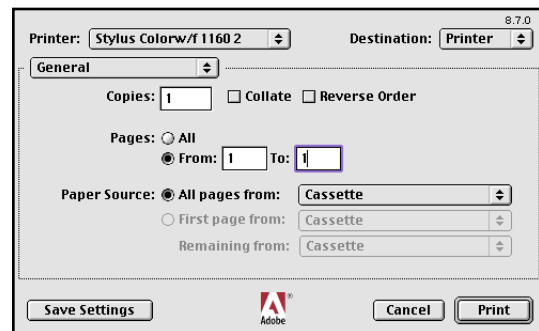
8.7.0

Printer: Stylus Colorw/f 1160 2

Destination: Printer

General

Copies: 1

Collate

Reverse Order

Pages: All

From: 1 To: 1

Paper Source: All pages from: Cassette

First page from: Cassette

Remaining from: Cassette

Save Settings

Adobe

Cancel

Print